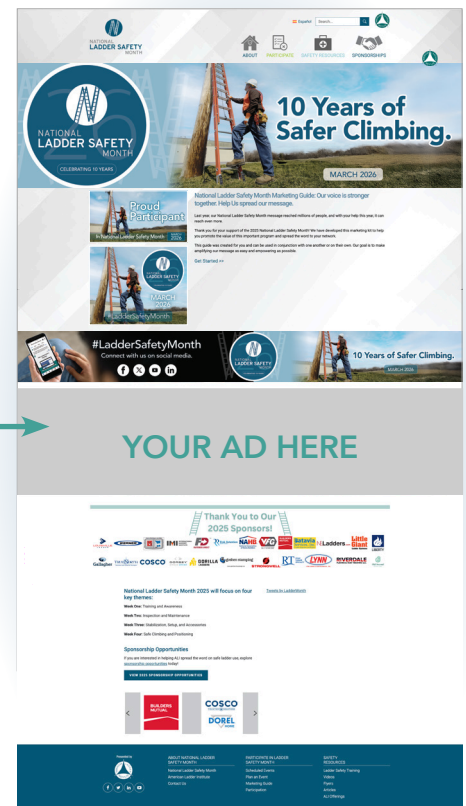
NATIONAL LADDER SAFETY MONTH

Español Search...

ABOUT PARTICIPATE SAFETY RESOURCES SPONSORSHIPS

NATIONAL LADDER SAFETY MONTH
CELEBRATING 10 YEARS

10 Years of Safer Climbing.

MARCH 2026

Proud Participant
National Ladder Safety Month 2026

National Ladder Safety Month Marketing Guide: Our voice is stronger together. Help Us spread our message.

Last year, our National Ladder Safety Month message reached millions of people, and with your help this year, it can reach even more.

Thank you for your support of the 2026 National Ladder Safety Month! We have developed this marketing kit to help you promote the value of this important program and spread the word to your network.

This guide was created for you and can be used in conjunction with one another or on their own. Our goal is to make amplifying our message as easy and empowering as possible.

Get Started >>

NATIONAL LADDER SAFETY MONTH
MARCH 2026
#LadderSafetyMonth

#LadderSafetyMonth
Connect with us on social media.

NATIONAL LADDER SAFETY MONTH

10 Years of Safer Climbing.
MARCH 2026

YOUR AD HERE

Thank You to Our 2025 Sponsors!

IMI NARI Batavia Ladders Little Giant LIBERTY Gallagher COSCO GORILLA STRONGWELL RT LYNN RIVERDALE

National Ladder Safety Month 2025 will focus on four key themes:

Week One: Training and Awareness
Week Two: Inspection and Maintenance
Week Three: Stabilization, Setup, and Accessories
Week Four: Safe Climbing and Positioning

Tweets by LadderMonth

Sponsorship Opportunities
If you are interested in helping ALI spread the word on safe ladder use, explore sponsorship opportunities today!

VIEW 2025 SPONSORSHIP OPPORTUNITIES

BUILDERS MUTUAL
COSCO
DOREL

Powered by

ABOUT NATIONAL LADDER SAFETY MONTH
National Ladder Safety Month
American Ladder Institute
Contact Us

PARTICIPATE IN LADDER SAFETY MONTH
Scheduled Events
Plan an Event
Marketing Guide
Participation

SAFETY RESOURCES
Ladder Safety Training
Videos
Flyers
Articles
ALI Offerings